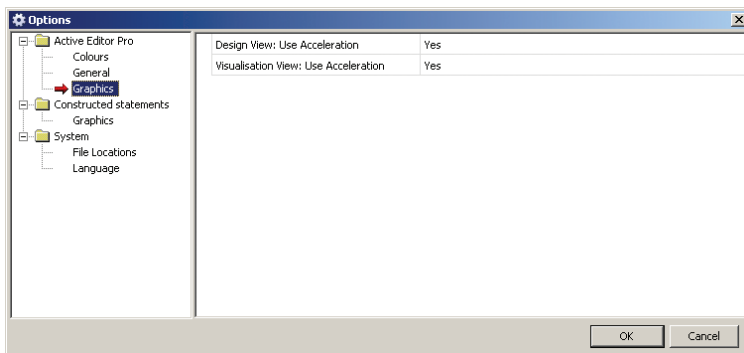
Options

Active Editor Pro
Colours
General
Graphics
Constructed statements
Graphics
System
File Locations
Language

| Design View: Use Acceleration | Yes |
|---|---|
| Visualisation View: Use Acceleration | Yes |

OK
Cancel